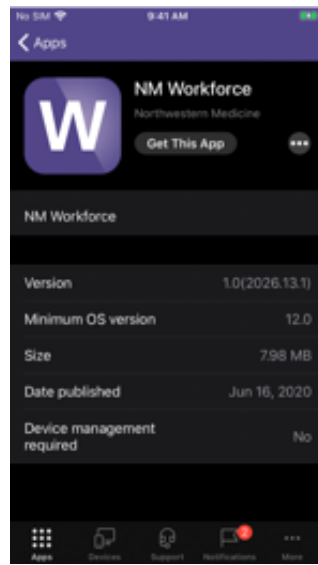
No SIM 9:41 AM

Apps

W

NM Workforce

Northwestern Medicine

Get This App

NM Workforce

Version 1.0(2026.13.1)

Minimum OS version 12.0

Size 7.98 MB

Date published Jun 16, 2020

Device management required No

Apps Devices Support 2 Notifications More